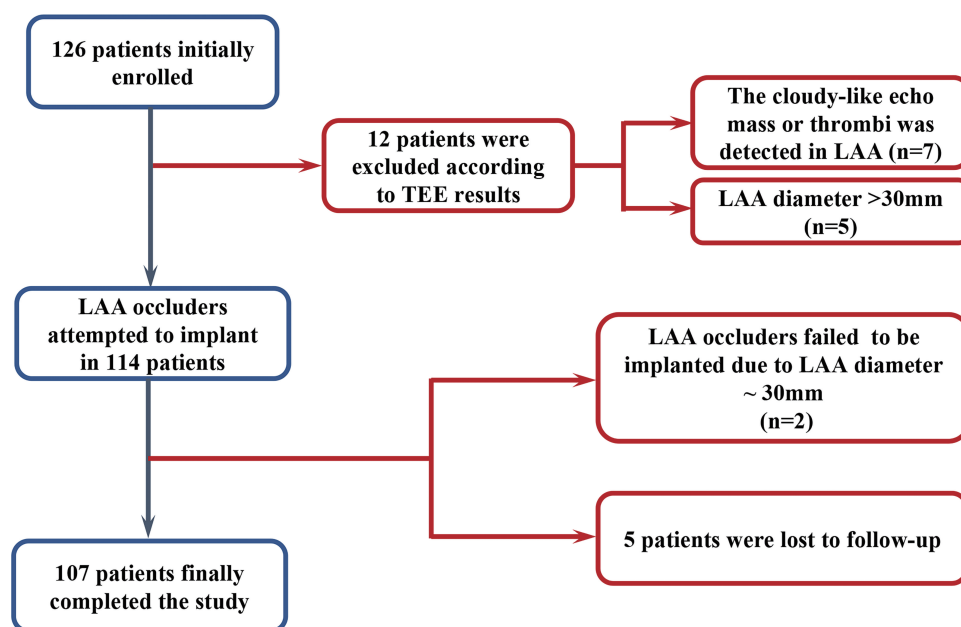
126 patients initially enrolled

12 patients were excluded according to TEE results

The cloudy-like echo mass or thrombi was detected in LAA (n=7)

LAA diameter >30mm (n=5)

LAA occluders attempted to implant in 114 patients

LAA occluders failed to be implanted due to LAA diameter ~ 30mm (n=2)

5 patients were lost to follow-up

107 patients finally completed the study